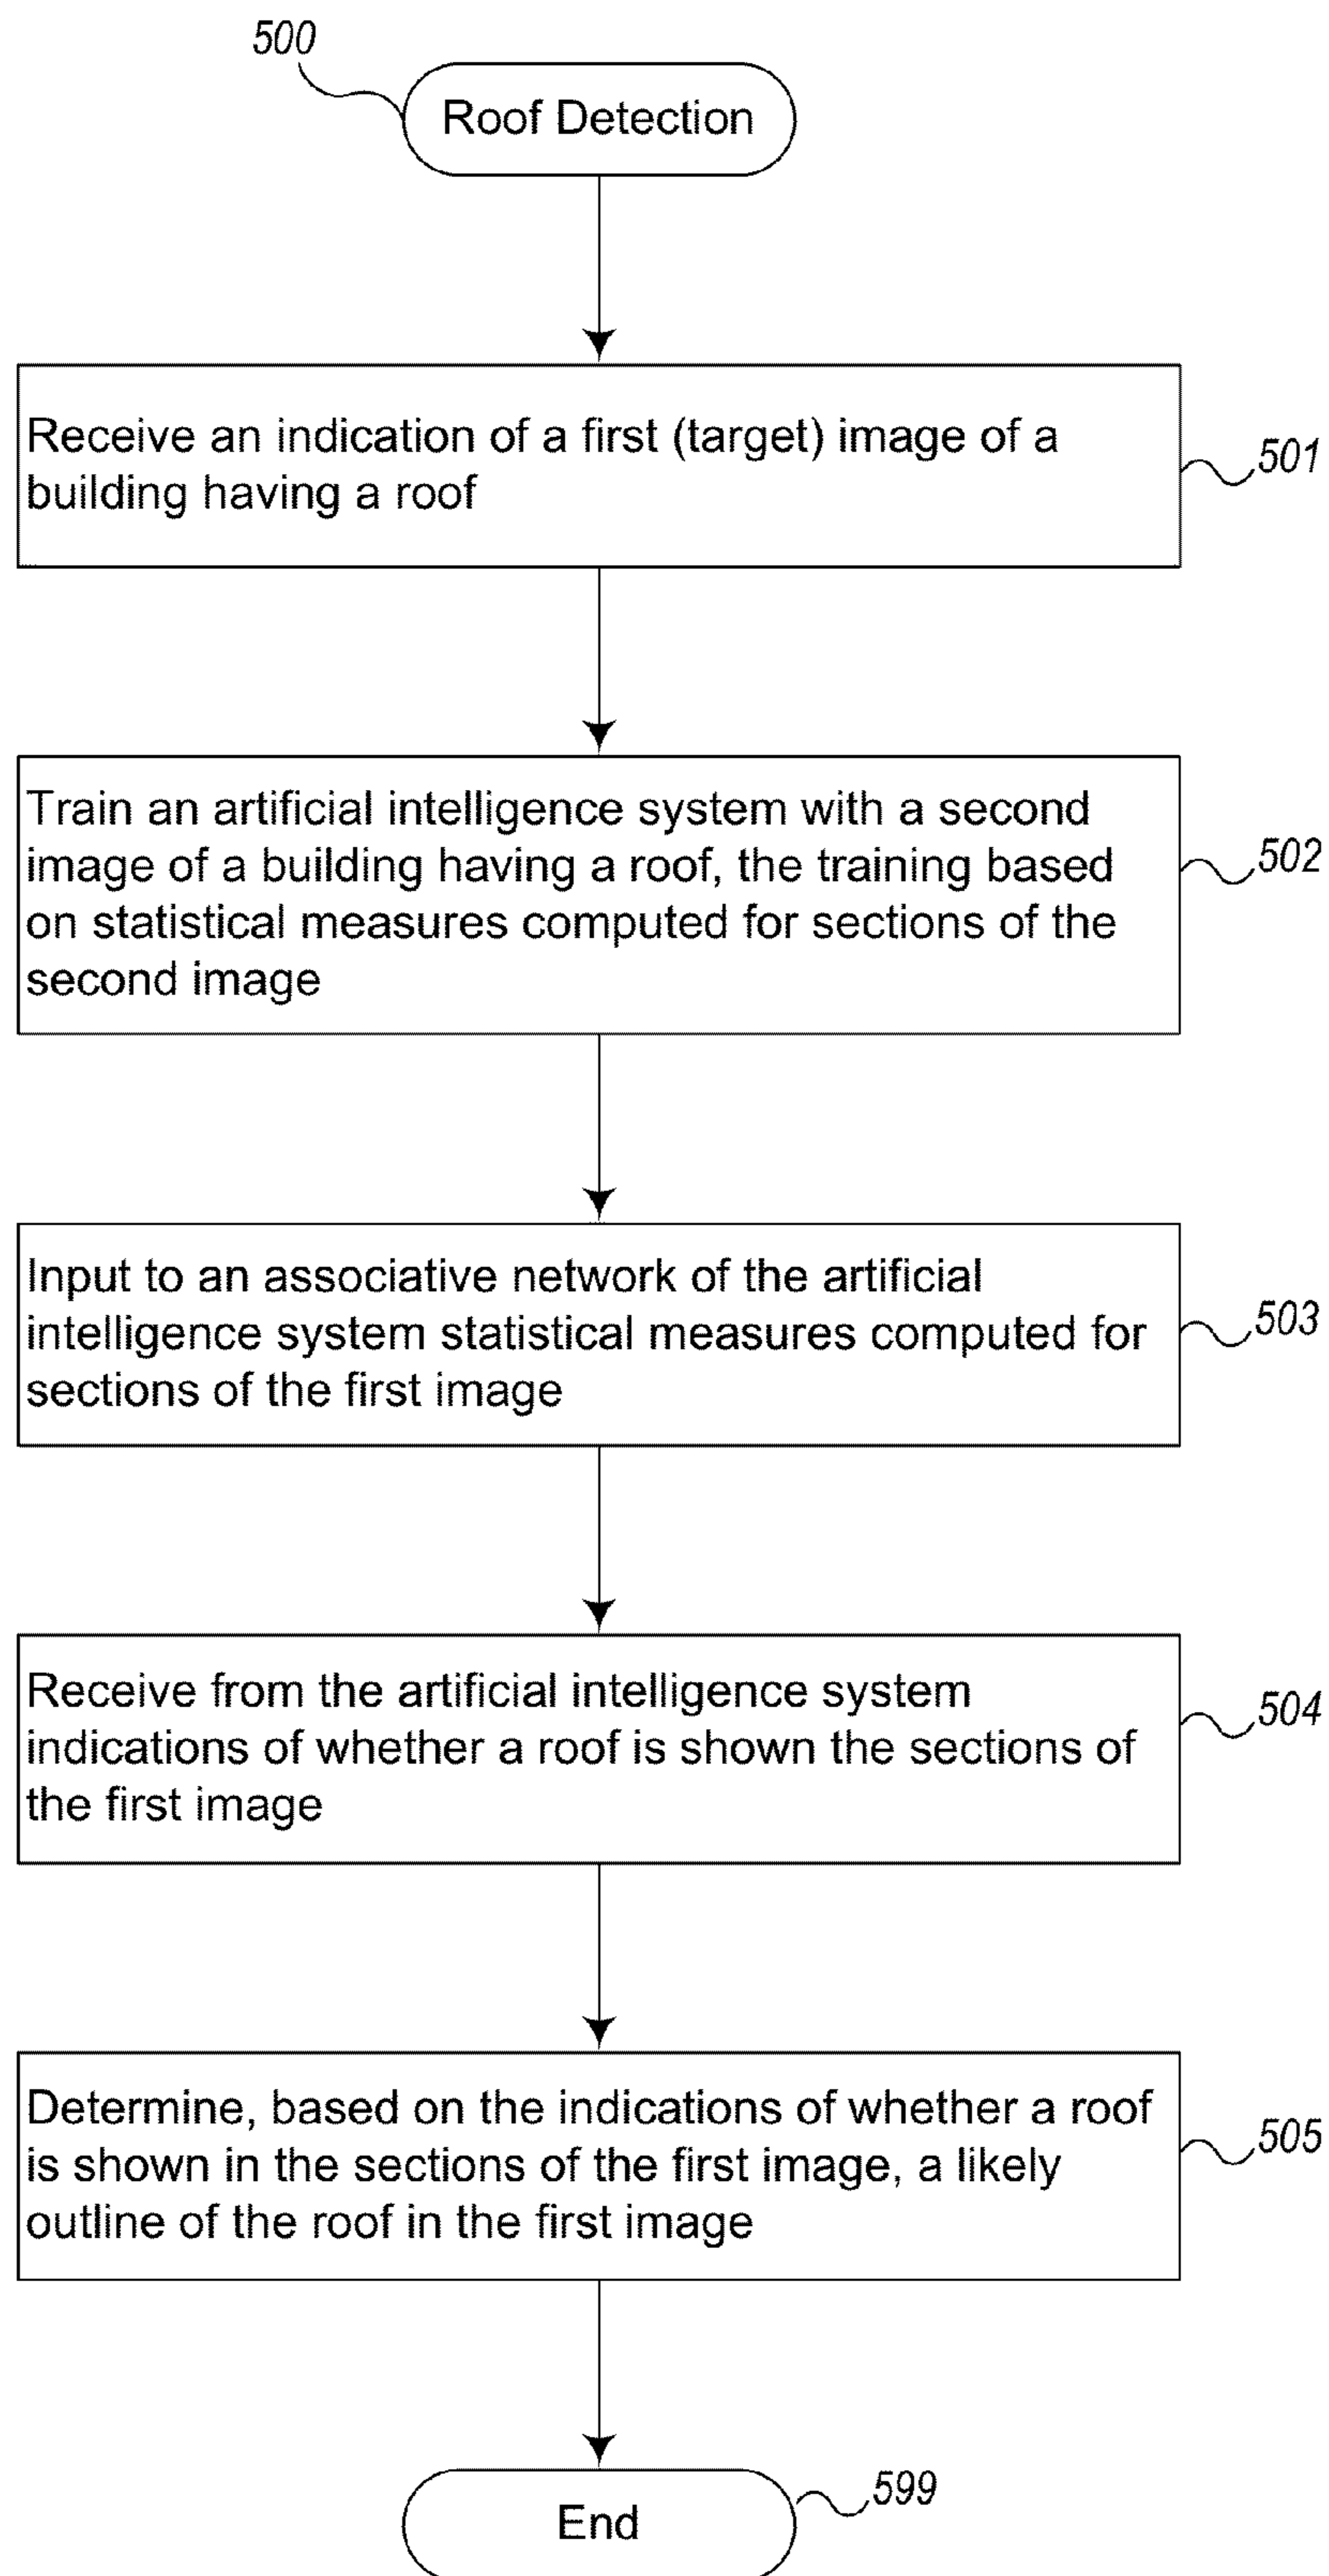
500

Roof Detection

Receive an indication of a first (target) image of a building having a roof

501

Train an artificial intelligence system with a second image of a building having a roof, the training based on statistical measures computed for sections of the second image

502

Input to an associative network of the artificial intelligence system statistical measures computed for sections of the first image

503

Receive from the artificial intelligence system indications of whether a roof is shown the sections of the first image

504

Determine, based on the indications of whether a roof is shown in the sections of the first image, a likely outline of the roof in the first image

505

End

599